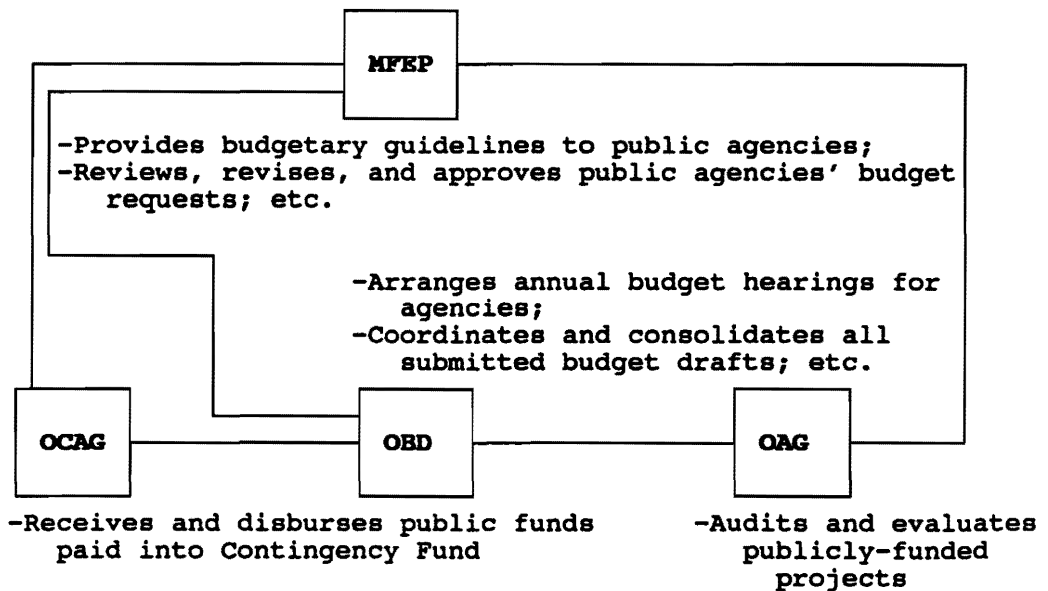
MFEP

-Provides budgetary guidelines to public agencies;
-Reviews, revises, and approves public agencies' budget requests; etc.

-Arranges annual budget hearings for agencies;
-Coordinates and consolidates all submitted budget drafts; etc.

OCAG

OBD

OAG

-Receives and disburses public funds paid into Contingency Fund

-Audits and evaluates publicly-funded projects